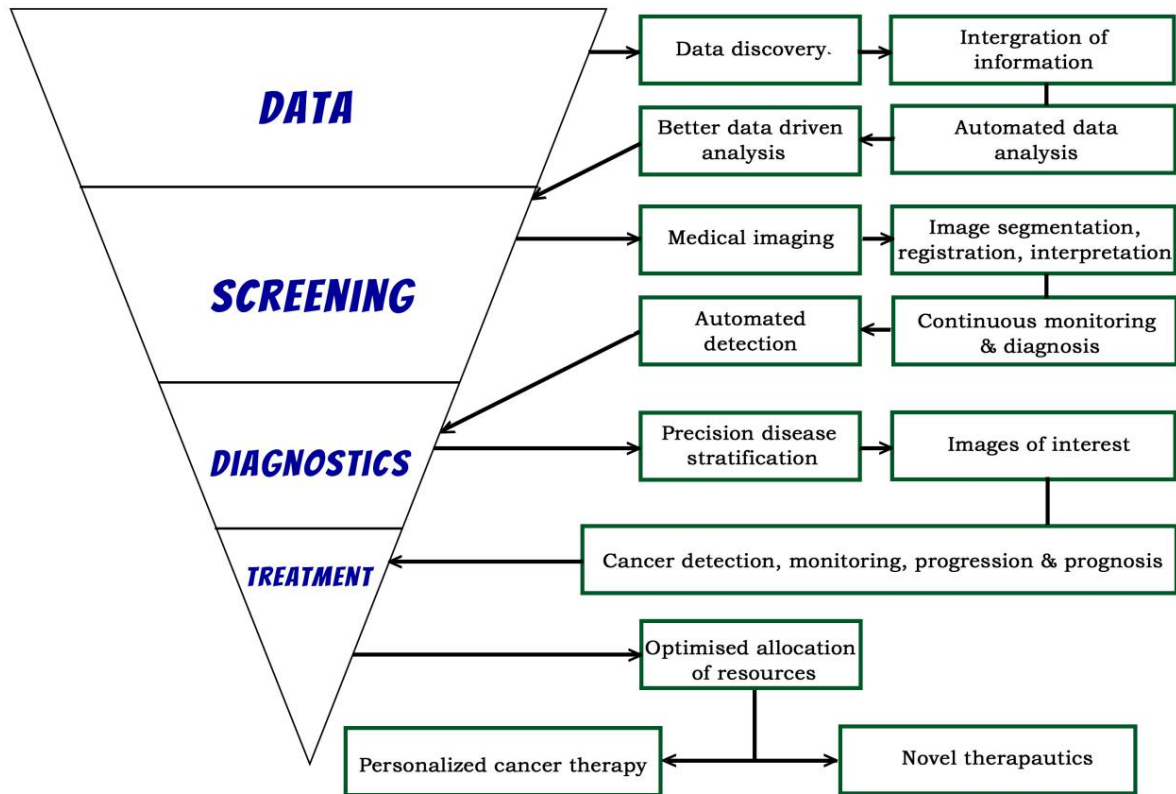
DATA

Data discovery.

Intergration of information

Better data driven analysis

Automated data analysis

SCREENING

Medical imaging

Image segmentation, registration, interpretation

Automated detection

Continuous monitoring & diagnosis

DIAGNOSTICS

Precision disease stratification

Images of interest

TREATMENT

Cancer detection, monitoring, progression & prognosis

Optimised allocation of resources

Personalized cancer therapy

Novel therapautics